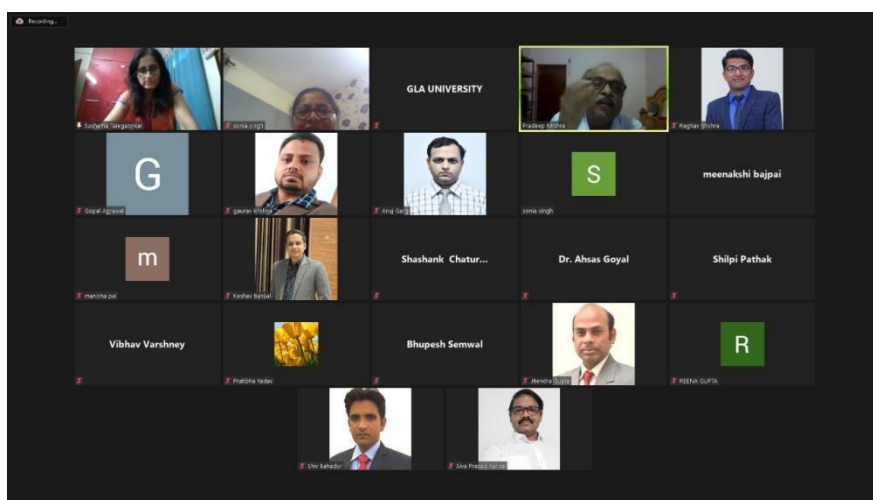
Recording...

Sushama Talegaonkar

sonia singh

GLA UNIVERSITY

Pradeep Mishra

Raghav Sharma

G

Gopal Agrawal

gaurav krishna

Anuj Garg

S

sonia singh

meenakshi bajpai

m

manisha pal

Keshav Bansal

Shashank Chatur...

Dr. Ahsas Goyal

Shilpi Pathak

Vibhav Varshney

Pratibha Yadav

Bhupesh Semwal

Jitendra Gupta

R

REENA GUPTA

Shiv Bahadur

Siva Prasad Sarma